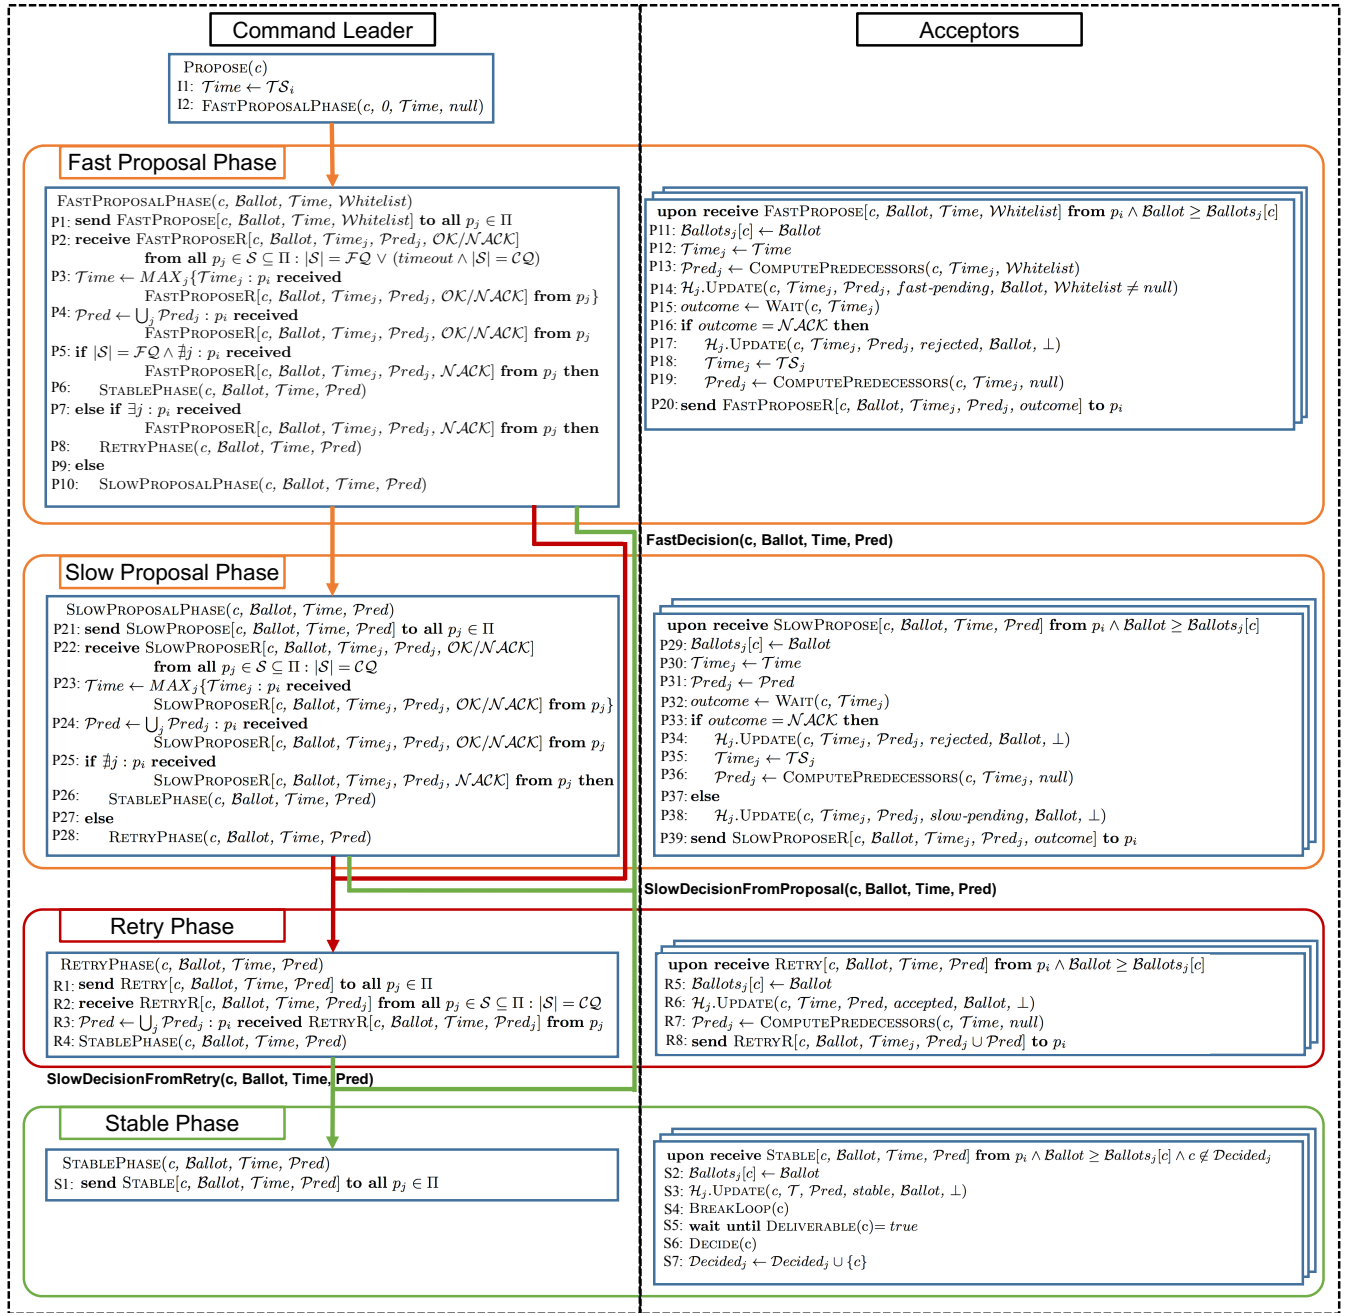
Command Leader

Acceptors

PROPOSE($c$)
I1: $\mathcal{T}ime \leftarrow \mathcal{TS}_i$
I2: FASTPROPOSALPHASE($c$, $0$, $\mathcal{T}ime$, $null$)

Fast Proposal Phase

FASTPROPOSALPHASE($c$, $Ballot$, $\mathcal{T}ime$, $\mathcal{W}hitelist$)
P1: send FASTPROPOSE[$c$, $Ballot$, $\mathcal{T}ime$, $\mathcal{W}hitelist$] to all $p_j \in \Pi$
P2: receive FASTPROPOSER[$c$, $Ballot$, $\mathcal{T}ime_j$, $\mathcal{P}red_j$, $\mathcal{OK}/\mathcal{NACK}$] from all $p_j \in \mathcal{S} \subseteq \Pi : |\mathcal{S}| = \mathcal{FQ} \vee (timeout \wedge |\mathcal{S}| = \mathcal{CQ})$
P3: $\mathcal{T}ime \leftarrow MAX_j\{\mathcal{T}ime_j : p_i$ received FASTPROPOSER[$c$, $Ballot$, $\mathcal{T}ime_j$, $\mathcal{P}red_j$, $\mathcal{OK}/\mathcal{NACK}$] from $p_j\}$
P4: $\mathcal{P}red \leftarrow \bigcup_j \mathcal{P}red_j : p_i$ received FASTPROPOSER[$c$, $Ballot$, $\mathcal{T}ime_j$, $\mathcal{P}red_j$, $\mathcal{OK}/\mathcal{NACK}$] from $p_j$
P5: if $|\mathcal{S}| = \mathcal{FQ} \wedge \nexists j : p_i$ received FASTPROPOSER[$c$, $Ballot$, $\mathcal{T}ime_j$, $\mathcal{P}red_j$, $\mathcal{NACK}$] from $p_j$ then
P6: STABLEPHASE($c$, $Ballot$, $\mathcal{T}ime$, $\mathcal{P}red$)
P7: else if $\exists j : p_i$ received FASTPROPOSER[$c$, $Ballot$, $\mathcal{T}ime_j$, $\mathcal{P}red_j$, $\mathcal{NACK}$] from $p_j$ then
P8: RETRYPHASE($c$, $Ballot$, $\mathcal{T}ime$, $\mathcal{P}red$)
P9: else
P10: SLOWPROPOSALPHASE($c$, $Ballot$, $\mathcal{T}ime$, $\mathcal{P}red$)

upon receive FASTPROPOSE[$c$, $Ballot$, $\mathcal{T}ime$, $\mathcal{W}hitelist$] from $p_i \wedge Ballot \geq Ballots_j[c]$
P11: $Ballots_j[c] \leftarrow Ballot$
P12: $\mathcal{T}ime_j \leftarrow \mathcal{T}ime$
P13: $\mathcal{P}red_j \leftarrow$ COMPUTEPREDECESSORS($c$, $\mathcal{T}ime_j$, $\mathcal{W}hitelist$)
P14: $\mathcal{H}_j$.UPDATE($c$, $\mathcal{T}ime_j$, $\mathcal{P}red_j$, $fast\text{-}pending$, $Ballot$, $\mathcal{W}hitelist \neq null$)
P15: $outcome \leftarrow$ WAIT($c$, $\mathcal{T}ime_j$)
P16: if $outcome = \mathcal{NACK}$ then
P17: $\mathcal{H}_j$.UPDATE($c$, $\mathcal{T}ime_j$, $\mathcal{P}red_j$, $rejected$, $Ballot$, $\bot$)
P18: $\mathcal{T}ime_j \leftarrow \mathcal{TS}_j$
P19: $\mathcal{P}red_j \leftarrow$ COMPUTEPREDECESSORS($c$, $\mathcal{T}ime_j$, $null$)
P20: send FASTPROPOSER[$c$, $Ballot$, $\mathcal{T}ime_j$, $\mathcal{P}red_j$, $outcome$] to $p_i$

FastDecision(c, Ballot, Time, Pred)

Slow Proposal Phase

SLOWPROPOSALPHASE($c$, $Ballot$, $\mathcal{T}ime$, $\mathcal{P}red$)
P21: send SLOWPROPOSE[$c$, $Ballot$, $\mathcal{T}ime$, $\mathcal{P}red$] to all $p_j \in \Pi$
P22: receive SLOWPROPOSER[$c$, $Ballot$, $\mathcal{T}ime_j$, $\mathcal{P}red_j$, $\mathcal{OK}/\mathcal{NACK}$] from all $p_j \in \mathcal{S} \subseteq \Pi : |\mathcal{S}| = \mathcal{CQ}$
P23: $\mathcal{T}ime \leftarrow MAX_j\{\mathcal{T}ime_j : p_i$ received SLOWPROPOSER[$c$, $Ballot$, $\mathcal{T}ime_j$, $\mathcal{P}red_j$, $\mathcal{OK}/\mathcal{NACK}$] from $p_j\}$
P24: $\mathcal{P}red \leftarrow \bigcup_j \mathcal{P}red_j : p_i$ received SLOWPROPOSER[$c$, $Ballot$, $\mathcal{T}ime_j$, $\mathcal{P}red_j$, $\mathcal{OK}/\mathcal{NACK}$] from $p_j$
P25: if $\nexists j : p_i$ received SLOWPROPOSER[$c$, $Ballot$, $\mathcal{T}ime_j$, $\mathcal{P}red_j$, $\mathcal{NACK}$] from $p_j$ then
P26: STABLEPHASE($c$, $Ballot$, $\mathcal{T}ime$, $\mathcal{P}red$)
P27: else
P28: RETRYPHASE($c$, $Ballot$, $\mathcal{T}ime$, $\mathcal{P}red$)

upon receive SLOWPROPOSE[$c$, $Ballot$, $\mathcal{T}ime$, $\mathcal{P}red$] from $p_i \wedge Ballot \geq Ballots_j[c]$
P29: $Ballots_j[c] \leftarrow Ballot$
P30: $\mathcal{T}ime_j \leftarrow \mathcal{T}ime$
P31: $\mathcal{P}red_j \leftarrow \mathcal{P}red$
P32: $outcome \leftarrow$ WAIT($c$, $\mathcal{T}ime_j$)
P33: if $outcome = \mathcal{NACK}$ then
P34: $\mathcal{H}_j$.UPDATE($c$, $\mathcal{T}ime_j$, $\mathcal{P}red_j$, $rejected$, $Ballot$, $\bot$)
P35: $\mathcal{T}ime_j \leftarrow \mathcal{TS}_j$
P36: $\mathcal{P}red_j \leftarrow$ COMPUTEPREDECESSORS($c$, $\mathcal{T}ime_j$, $null$)
P37: else
P38: $\mathcal{H}_j$.UPDATE($c$, $\mathcal{T}ime_j$, $\mathcal{P}red_j$, $slow\text{-}pending$, $Ballot$, $\bot$)
P39: send SLOWPROPOSER[$c$, $Ballot$, $\mathcal{T}ime_j$, $\mathcal{P}red_j$, $outcome$] to $p_i$

SlowDecisionFromProposal(c, Ballot, Time, Pred)

Retry Phase

RETRYPHASE($c$, $Ballot$, $\mathcal{T}ime$, $\mathcal{P}red$)
R1: send RETRY[$c$, $Ballot$, $\mathcal{T}ime$, $\mathcal{P}red$] to all $p_j \in \Pi$
R2: receive RETRYR[$c$, $Ballot$, $\mathcal{T}ime$, $\mathcal{P}red_j$] from all $p_j \in \mathcal{S} \subseteq \Pi : |\mathcal{S}| = \mathcal{CQ}$
R3: $\mathcal{P}red \leftarrow \bigcup_j \mathcal{P}red_j : p_i$ received RETRYR[$c$, $Ballot$, $\mathcal{T}ime$, $\mathcal{P}red_j$] from $p_j$
R4: STABLEPHASE($c$, $Ballot$, $\mathcal{T}ime$, $\mathcal{P}red$)

upon receive RETRY[$c$, $Ballot$, $\mathcal{T}ime$, $\mathcal{P}red$] from $p_i \wedge Ballot \geq Ballots_j[c]$
R5: $Ballots_j[c] \leftarrow Ballot$
R6: $\mathcal{H}_j$.UPDATE($c$, $\mathcal{T}ime$, $\mathcal{P}red$, $accepted$, $Ballot$, $\bot$)
R7: $\mathcal{P}red_j \leftarrow$ COMPUTEPREDECESSORS($c$, $\mathcal{T}ime$, $null$)
R8: send RETRYR[$c$, $Ballot$, $\mathcal{T}ime_j$, $\mathcal{P}red_j \cup \mathcal{P}red$] to $p_i$

SlowDecisionFromRetry(c, Ballot, Time, Pred)

Stable Phase

STABLEPHASE($c$, $Ballot$, $\mathcal{T}ime$, $\mathcal{P}red$)
S1: send STABLE[$c$, $Ballot$, $\mathcal{T}ime$, $\mathcal{P}red$] to all $p_j \in \Pi$

upon receive STABLE[$c$, $Ballot$, $\mathcal{T}ime$, $\mathcal{P}red$] from $p_i \wedge Ballot \geq Ballots_j[c] \wedge c \notin \mathcal{D}ecided_j$
S2: $Ballots_j[c] \leftarrow Ballot$
S3: $\mathcal{H}_j$.UPDATE($c$, $\mathcal{T}$, $\mathcal{P}red$, $stable$, $Ballot$, $\bot$)
S4: BREAKLOOP(c)
S5: wait until DELIVERABLE(c)= $true$
S6: DECIDE(c)
S7: $\mathcal{D}ecided_j \leftarrow \mathcal{D}ecided_j \cup \{c\}$